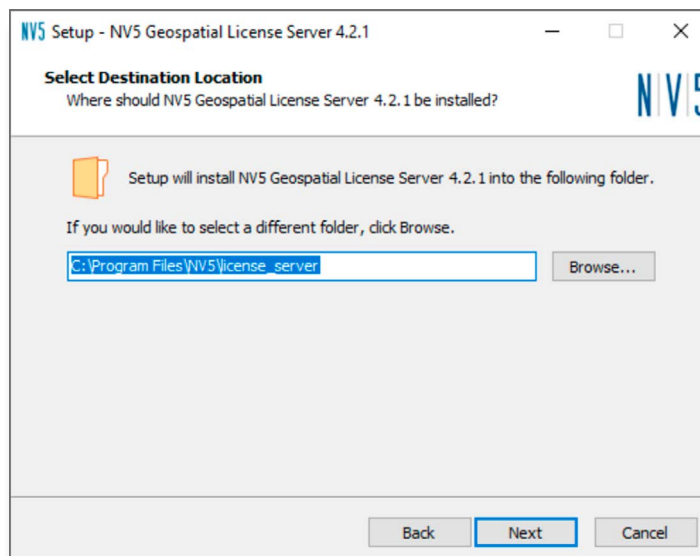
NV5 Setup - NV5 Geospatial License Server 4.2.1

Select Destination Location
Where should NV5 Geospatial License Server 4.2.1 be installed?

NV5

Setup will install NV5 Geospatial License Server 4.2.1 into the following folder.

If you would like to select a different folder, click Browse.

C:\Program Files\NV5\license_server

Browse...

Back

Next

Cancel